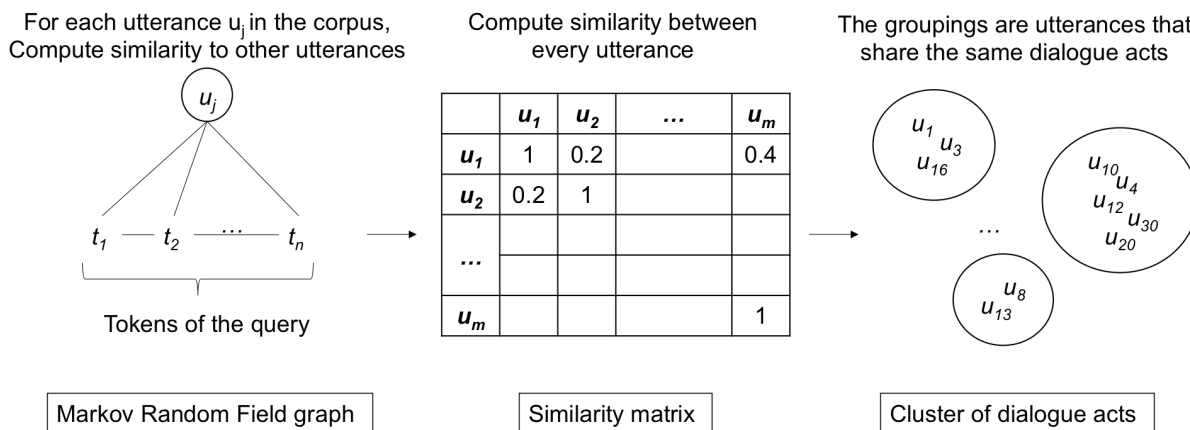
For each utterance $u_j$ in the corpus, Compute similarity to other utterances

$u_j$

$t_1$ — $t_2$ —…— $t_n$

Tokens of the query

Markov Random Field graph

Compute similarity between every utterance

| | $u_1$ | $u_2$ | … | $u_m$ |
|---|---|---|---|---|
| $u_1$ | 1 | 0.2 | | 0.4 |
| $u_2$ | 0.2 | 1 | | |
| … | | | | |
| | | | | |
| $u_m$ | | | | 1 |

Similarity matrix

The groupings are utterances that share the same dialogue acts

$u_1$ $u_3$ $u_{16}$

…

$u_{10}$ $u_4$ $u_{12}$ $u_{30}$ $u_{20}$

$u_8$ $u_{13}$

Cluster of dialogue acts